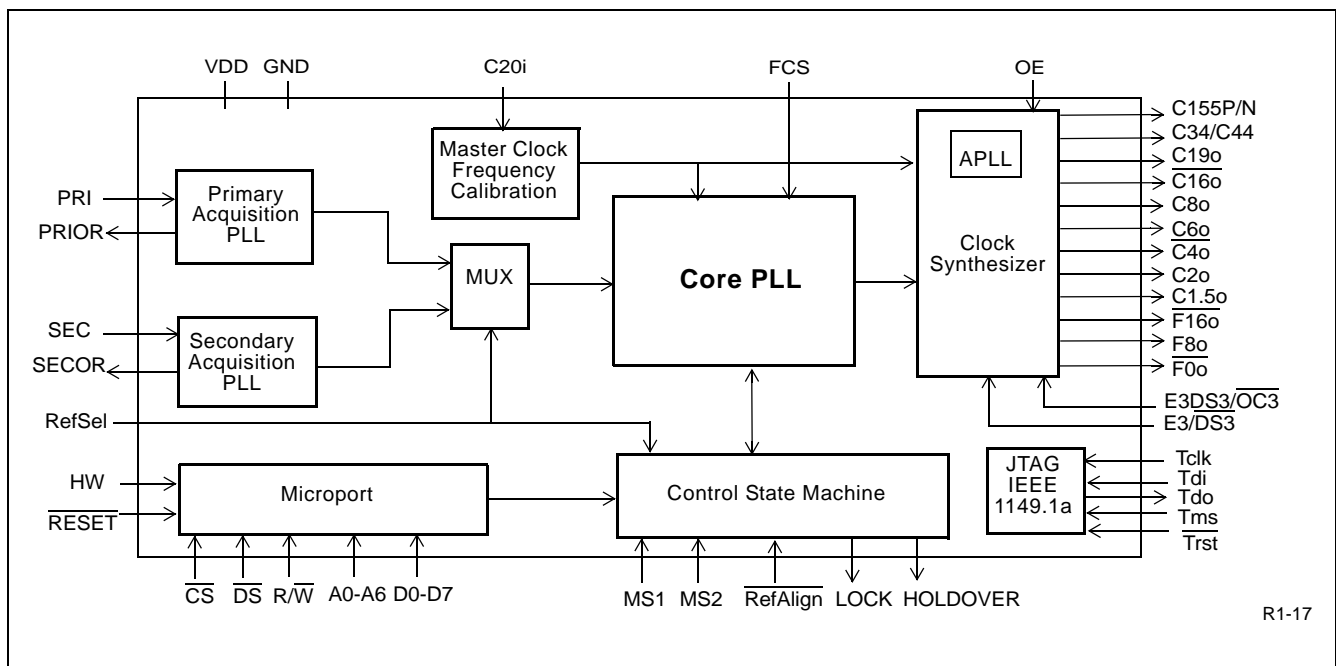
VDD GND C20i FCS OE

Master Clock Frequency Calibration

APLL

C155P/N
C34/C44
$\overline{C19o}$
$\overline{C16o}$
C8o
$\overline{C6o}$
$\overline{C4o}$
C2o
$\overline{C1.5o}$
$\overline{F16o}$
$\overline{F8o}$
$\overline{F0o}$

PRI
PRIOR

Primary Acquisition PLL

MUX

Core PLL

Clock Synthesizer

SEC
SECOR

Secondary Acquisition PLL

E3$\overline{DS3}$/$\overline{OC3}$
E3/$\overline{DS3}$

RefSel

JTAG IEEE 1149.1a

Tclk
Tdi
Tdo
Tms
$\overline{Trst}$

HW
$\overline{RESET}$

Microport

Control State Machine

$\overline{CS}$ $\overline{DS}$ R/$\overline{W}$ A0-A6 D0-D7

MS1 MS2 $\overline{RefAlign}$ LOCK HOLDOVER

R1-17